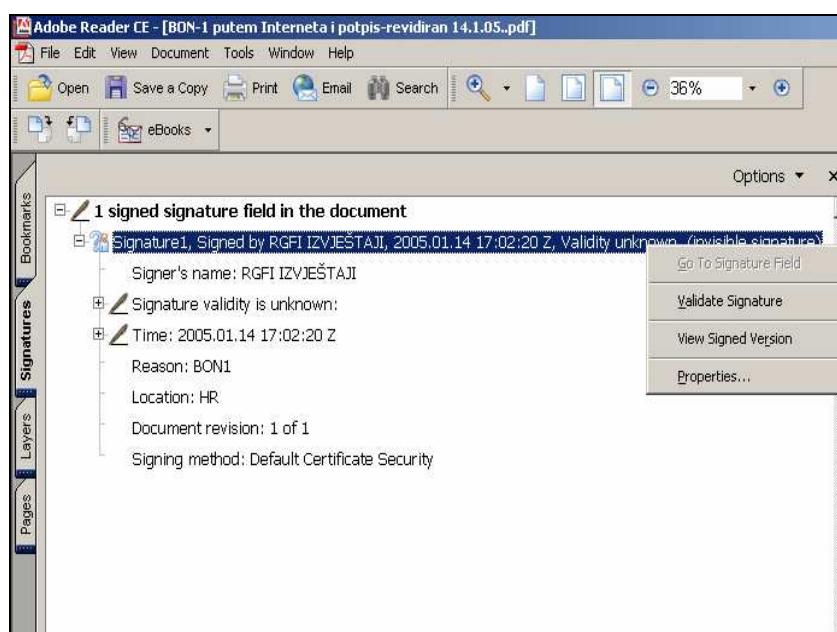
Adobe Reader CE - [BON-1 putem Interneta i potpis-revidiran 14.1.05..pdf]

File Edit View Document Tools Window Help

Open Save a Copy Print Email Search 36%

eBooks

Bookmarks

Signatures

Layers

Pages

Options ▾ ×

1 signed signature field in the document

Signature1, Signed by RGFI IZVJEŠTAJI, 2005.01.14 17:02:20 Z, Validity unkn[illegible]

Signer's name: RGFI IZVJEŠTAJI

Signature validity is unknown:

Time: 2005.01.14 17:02:20 Z

Reason: BON1

Location: HR

Document revision: 1 of 1

Signing method: Default Certificate Security

Go To Signature Field

Validate Signature

View Signed Version

Properties...